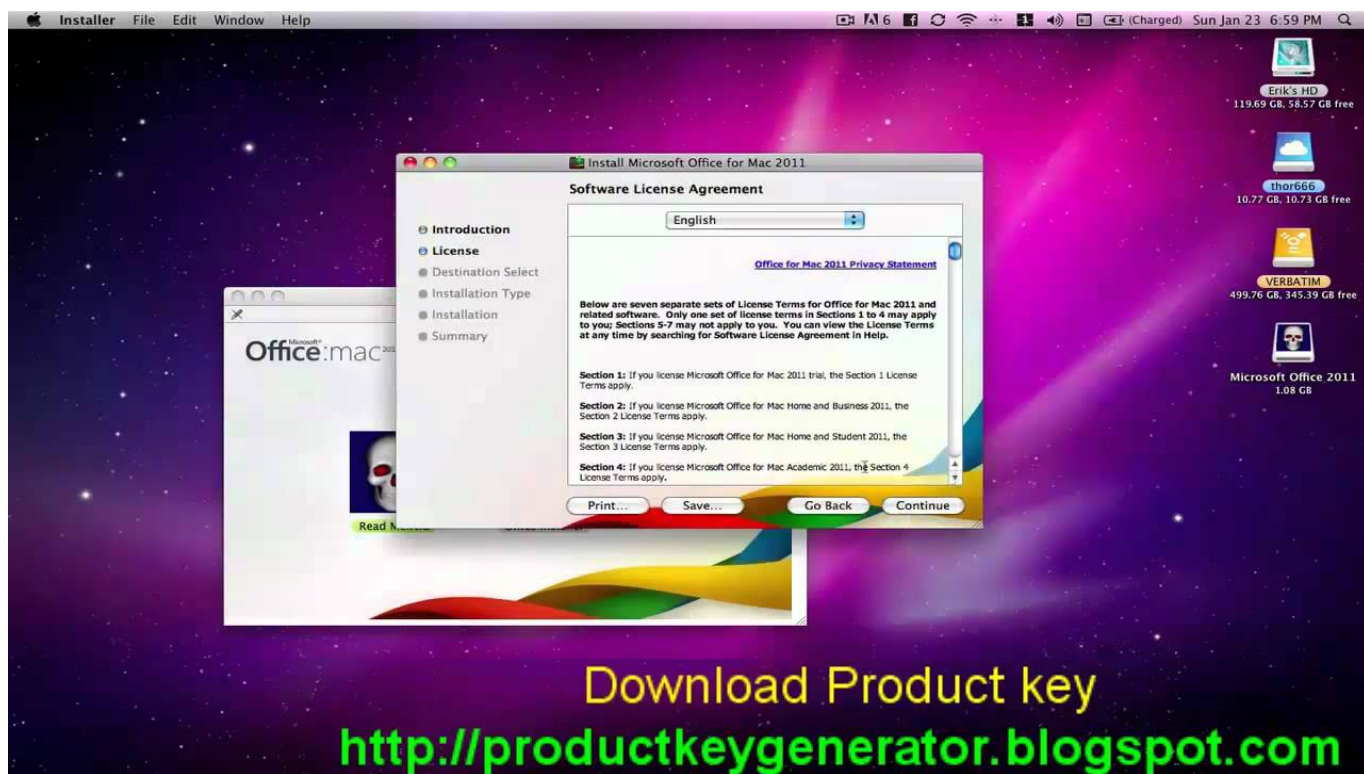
Installer File Edit Window Help

6 (Charged) Sun Jan 23 6:59 PM

Erik's HD
119.69 GB, 58.57 GB free

thor666
10.77 GB, 10.73 GB free

VERBATIM
499.76 GB, 345.39 GB free

Microsoft Office 2011
1.08 GB

Install Microsoft Office for Mac 2011

Software License Agreement

Introduction
License
Destination Select
Installation Type
Installation
Summary

English

Office for Mac 2011 Privacy Statement

Below are seven separate sets of License Terms for Office for Mac 2011 and related software. Only one set of license terms in Sections 1 to 4 may apply to you; Sections 5-7 may not apply to you. You can view the License Terms at any time by searching for Software License Agreement in Help.

Section 1: If you license Microsoft Office for Mac 2011 trial, the Section 1 License Terms apply.

Section 2: If you license Microsoft Office for Mac Home and Business 2011, the Section 2 License Terms apply.

Section 3: If you license Microsoft Office for Mac Home and Student 2011, the Section 3 License Terms apply.

Section 4: If you license Microsoft Office for Mac Academic 2011, the Section 4 License Terms apply.

Print... Save... Go Back Continue

Microsoft Office:mac 2011

Read M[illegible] Office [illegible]

Download Product key

http://productkeygenerator.blogspot.com